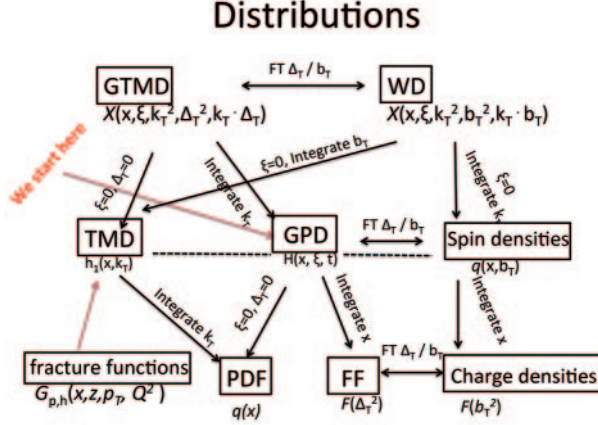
Distributions

GTMD
$X(x,\xi,k_T^2,\Delta_T^2,k_T\cdot\Delta_T)$

FT $\Delta_T$ / $b_T$

WD
$X(x,\xi,k_T^2,b_T^2,k_T\cdot b_T)$

We start here

$\xi$=0, Integrate $b_T$

Integrate $k_T$

$\xi$=0 $\Delta_T$=0

$\xi$=0
Integrate $k_T$

TMD
$h_1(x,k_T)$

GPD
$H(x,\xi,t)$

FT $\Delta_T$ / $b_T$

Spin densities
$q(x,b_T)$

Integrate $k_T$

$\xi$=0, $\Delta_T$=0

Integrate x

Integrate x

fracture functions
$G_{p,h}(x,z,p_T,Q^2)$

PDF
$q(x)$

FF
$F(\Delta_T^2)$

FT $\Delta_T$ / $b_T$

Charge densities
$F(b_T^2)$